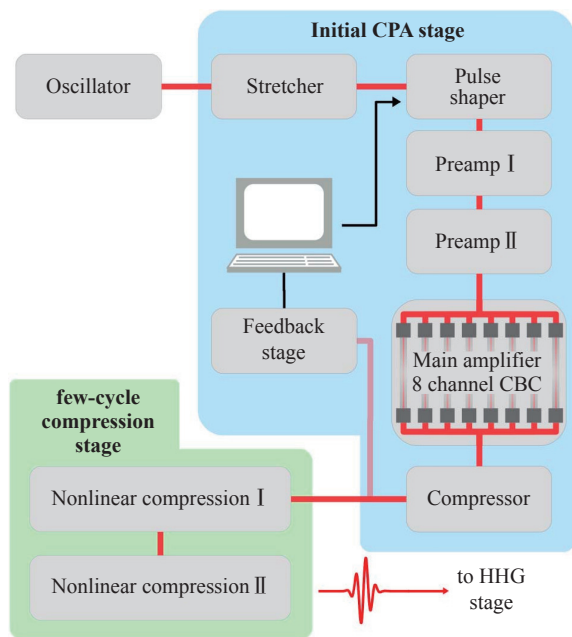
Initial CPA stage

Oscillator

Stretcher

Pulse shaper

Preamp Ⅰ

Preamp Ⅱ

Feedback stage

Main amplifier 8 channel CBC

few-cycle compression stage

Nonlinear compression Ⅰ

Compressor

Nonlinear compression Ⅱ

to HHG stage